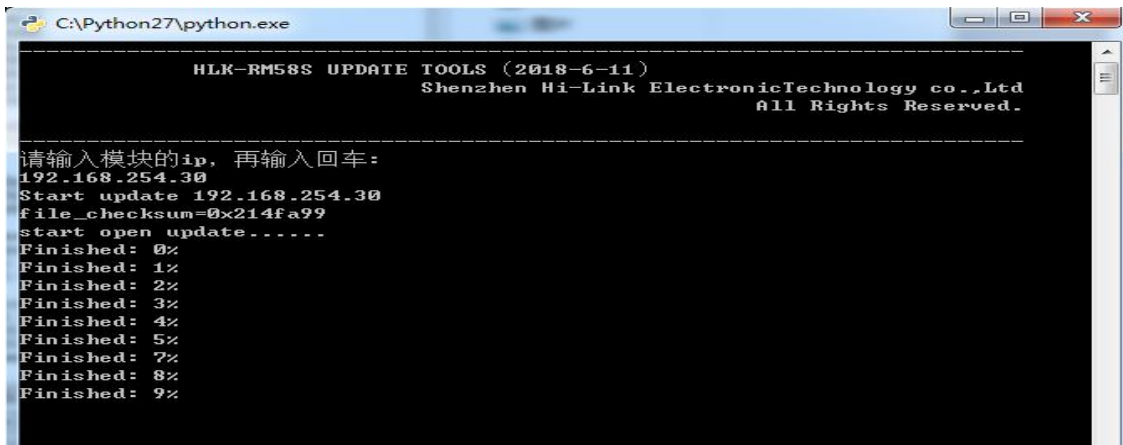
C:\Python27\python.exe

------------------------------------------------------------------------------
HLK-RM58S UPDATE TOOLS (2018-6-11)
Shenzhen Hi-Link ElectronicTechnology co.,Ltd
All Rights Reserved.

------------------------------------------------------------------------------
请输入模块的ip，再输入回车:
192.168.254.30
Start update 192.168.254.30
file_checksum=0x214fa99
start open update......
Finished: 0%
Finished: 1%
Finished: 2%
Finished: 3%
Finished: 4%
Finished: 5%
Finished: 7%
Finished: 8%
Finished: 9%